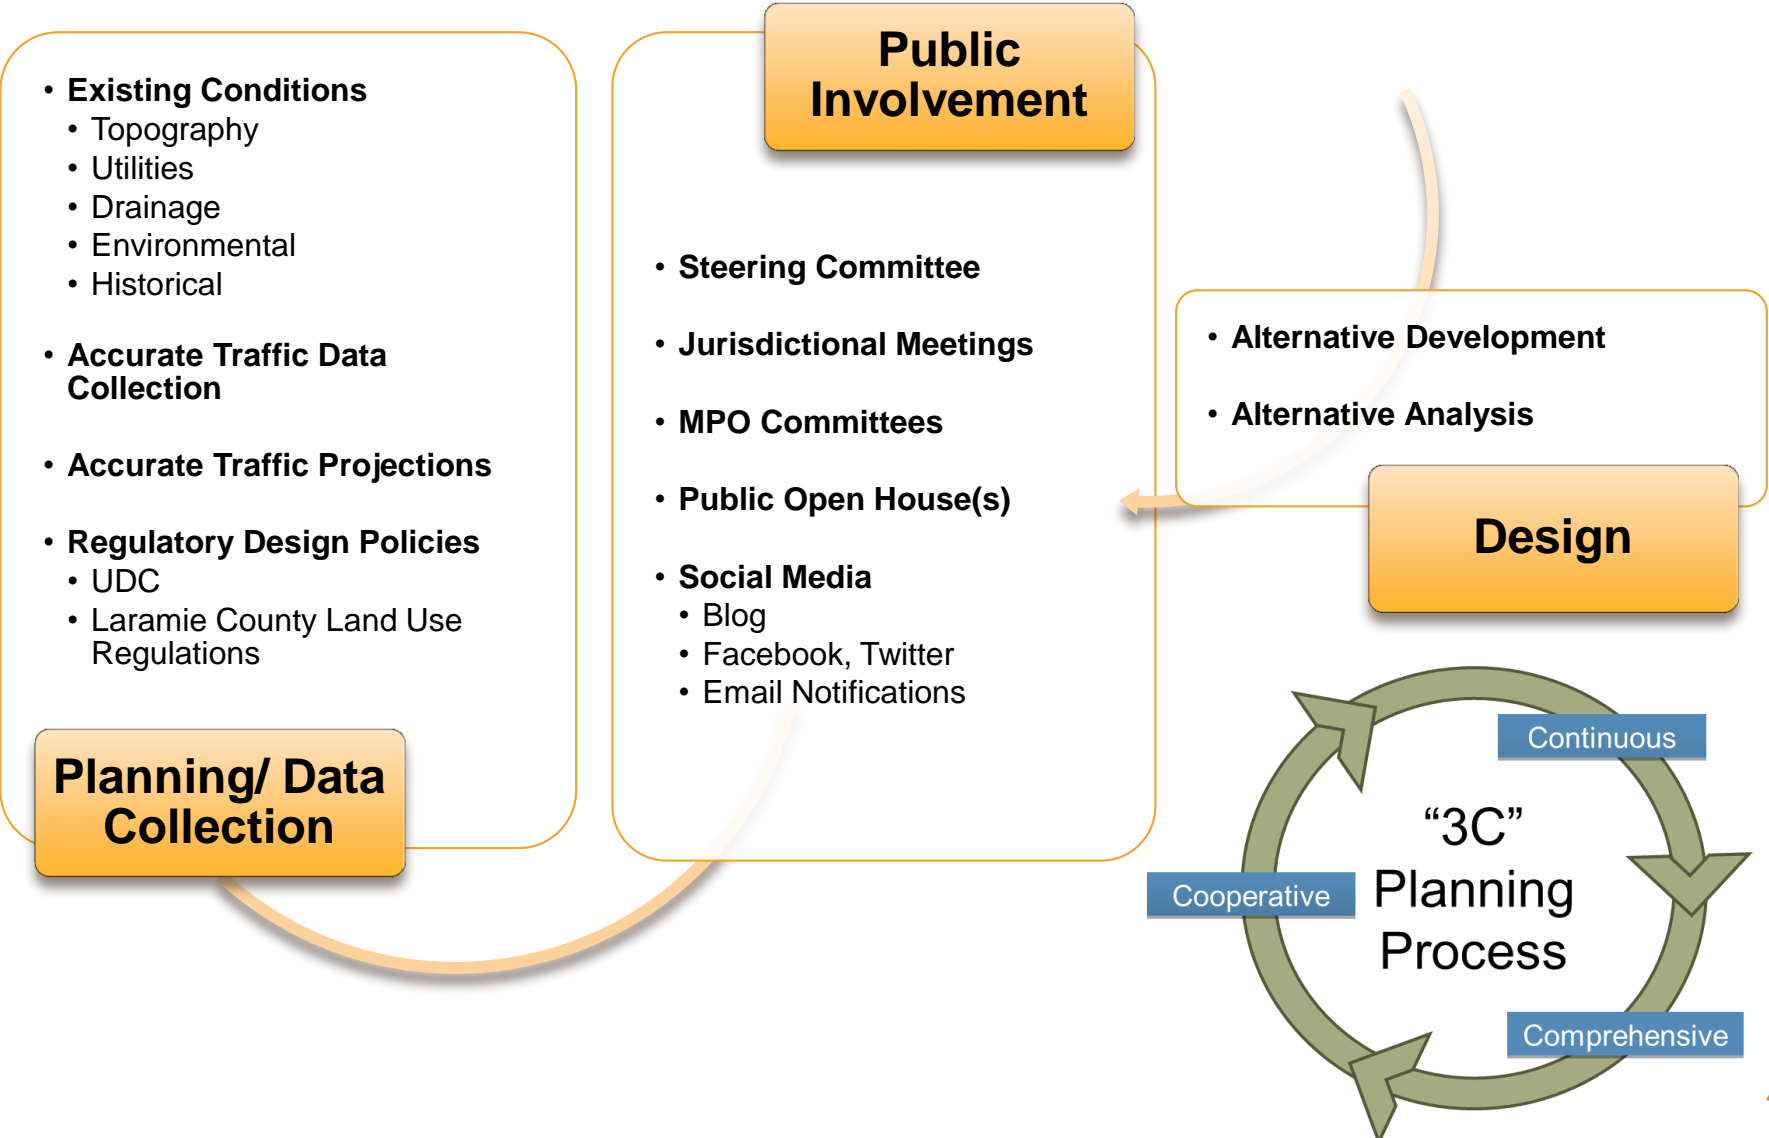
- Existing Conditions
  - Topography
  - Utilities
  - Drainage
  - Environmental
  - Historical
- Accurate Traffic Data Collection
- Accurate Traffic Projections
- Regulatory Design Policies
  - UDC
  - Laramie County Land Use Regulations

Planning/ Data Collection

Public Involvement

- Steering Committee
- Jurisdictional Meetings
- MPO Committees
- Public Open House(s)
- Social Media
  - Blog
  - Facebook, Twitter
  - Email Notifications

- Alternative Development
- Alternative Analysis

Design

Continuous
"3C" Planning Process
Cooperative
Comprehensive